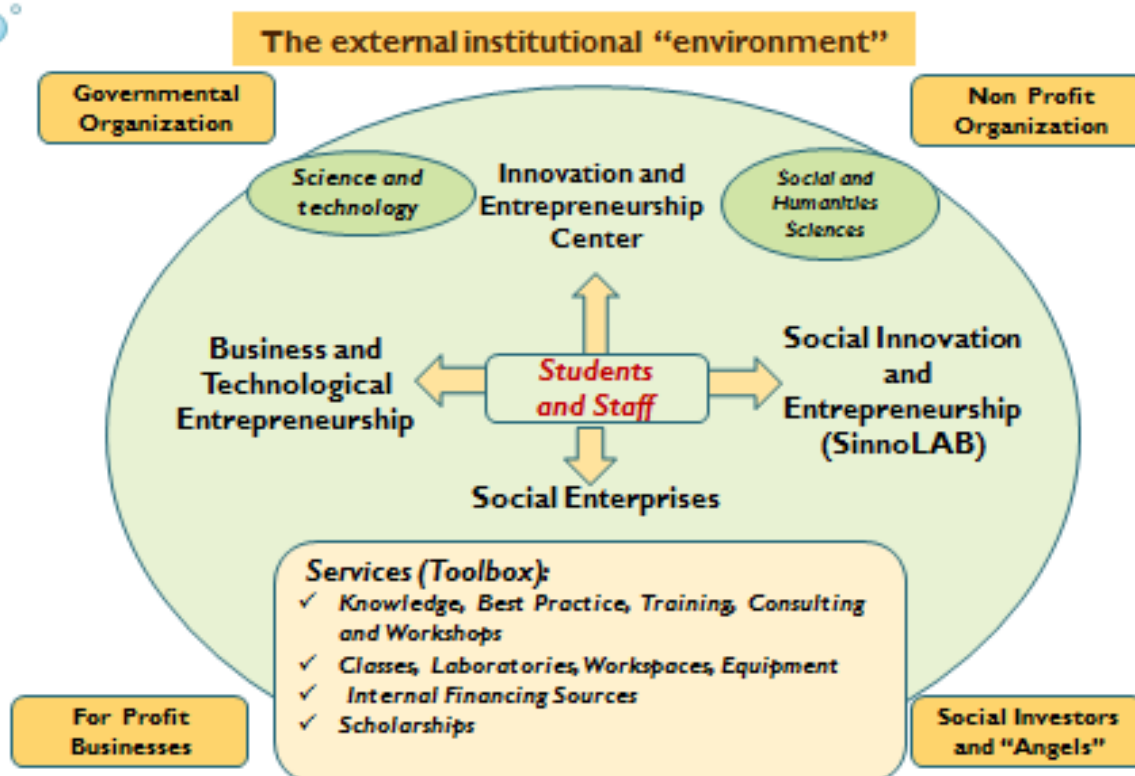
The external institutional "environment"

Governmental Organization

Non Profit Organization

Science and technology

Innovation and Entrepreneurship Center

Social and Humanities Sciences

Business and Technological Entrepreneurship

Students and Staff

Social Innovation and Entrepreneurship (SinnoLAB)

Social Enterprises

Services (Toolbox):
✓ Knowledge, Best Practice, Training, Consulting and Workshops
✓ Classes, Laboratories, Workspaces, Equipment
✓ Internal Financing Sources
✓ Scholarships

For Profit Businesses

Social Investors and "Angels"